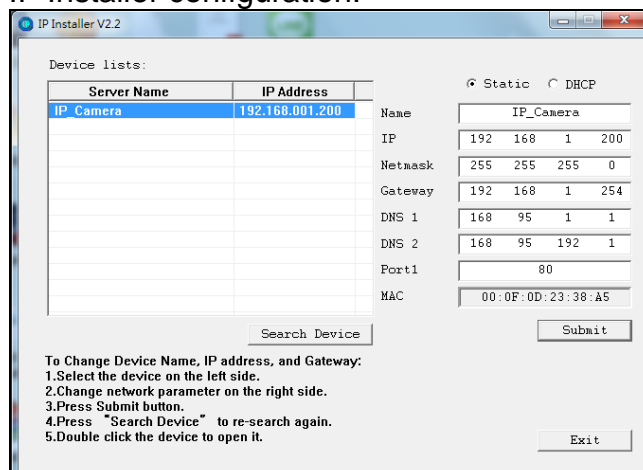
IP Installer configuration:

IP Installer V2.2

Device lists:

| Server Name | IP Address |
|---|---|
| IP_Camera | 192.168.001.200 |

Static DHCP

Name IP_Camera

IP 192 168 1 200

Netmask 255 255 255 0

Gateway 192 168 1 254

DNS 1 168 95 1 1

DNS 2 168 95 192 1

Port1 80

MAC 00:0F:0D:23:38:A5

Search Device

Submit

To Change Device Name, IP address, and Gateway:
1.Select the device on the left side.
2.Change network parameter on the right side.
3.Press Submit button.
4.Press "Search Device" to re-search again.
5.Double click the device to open it.

Exit